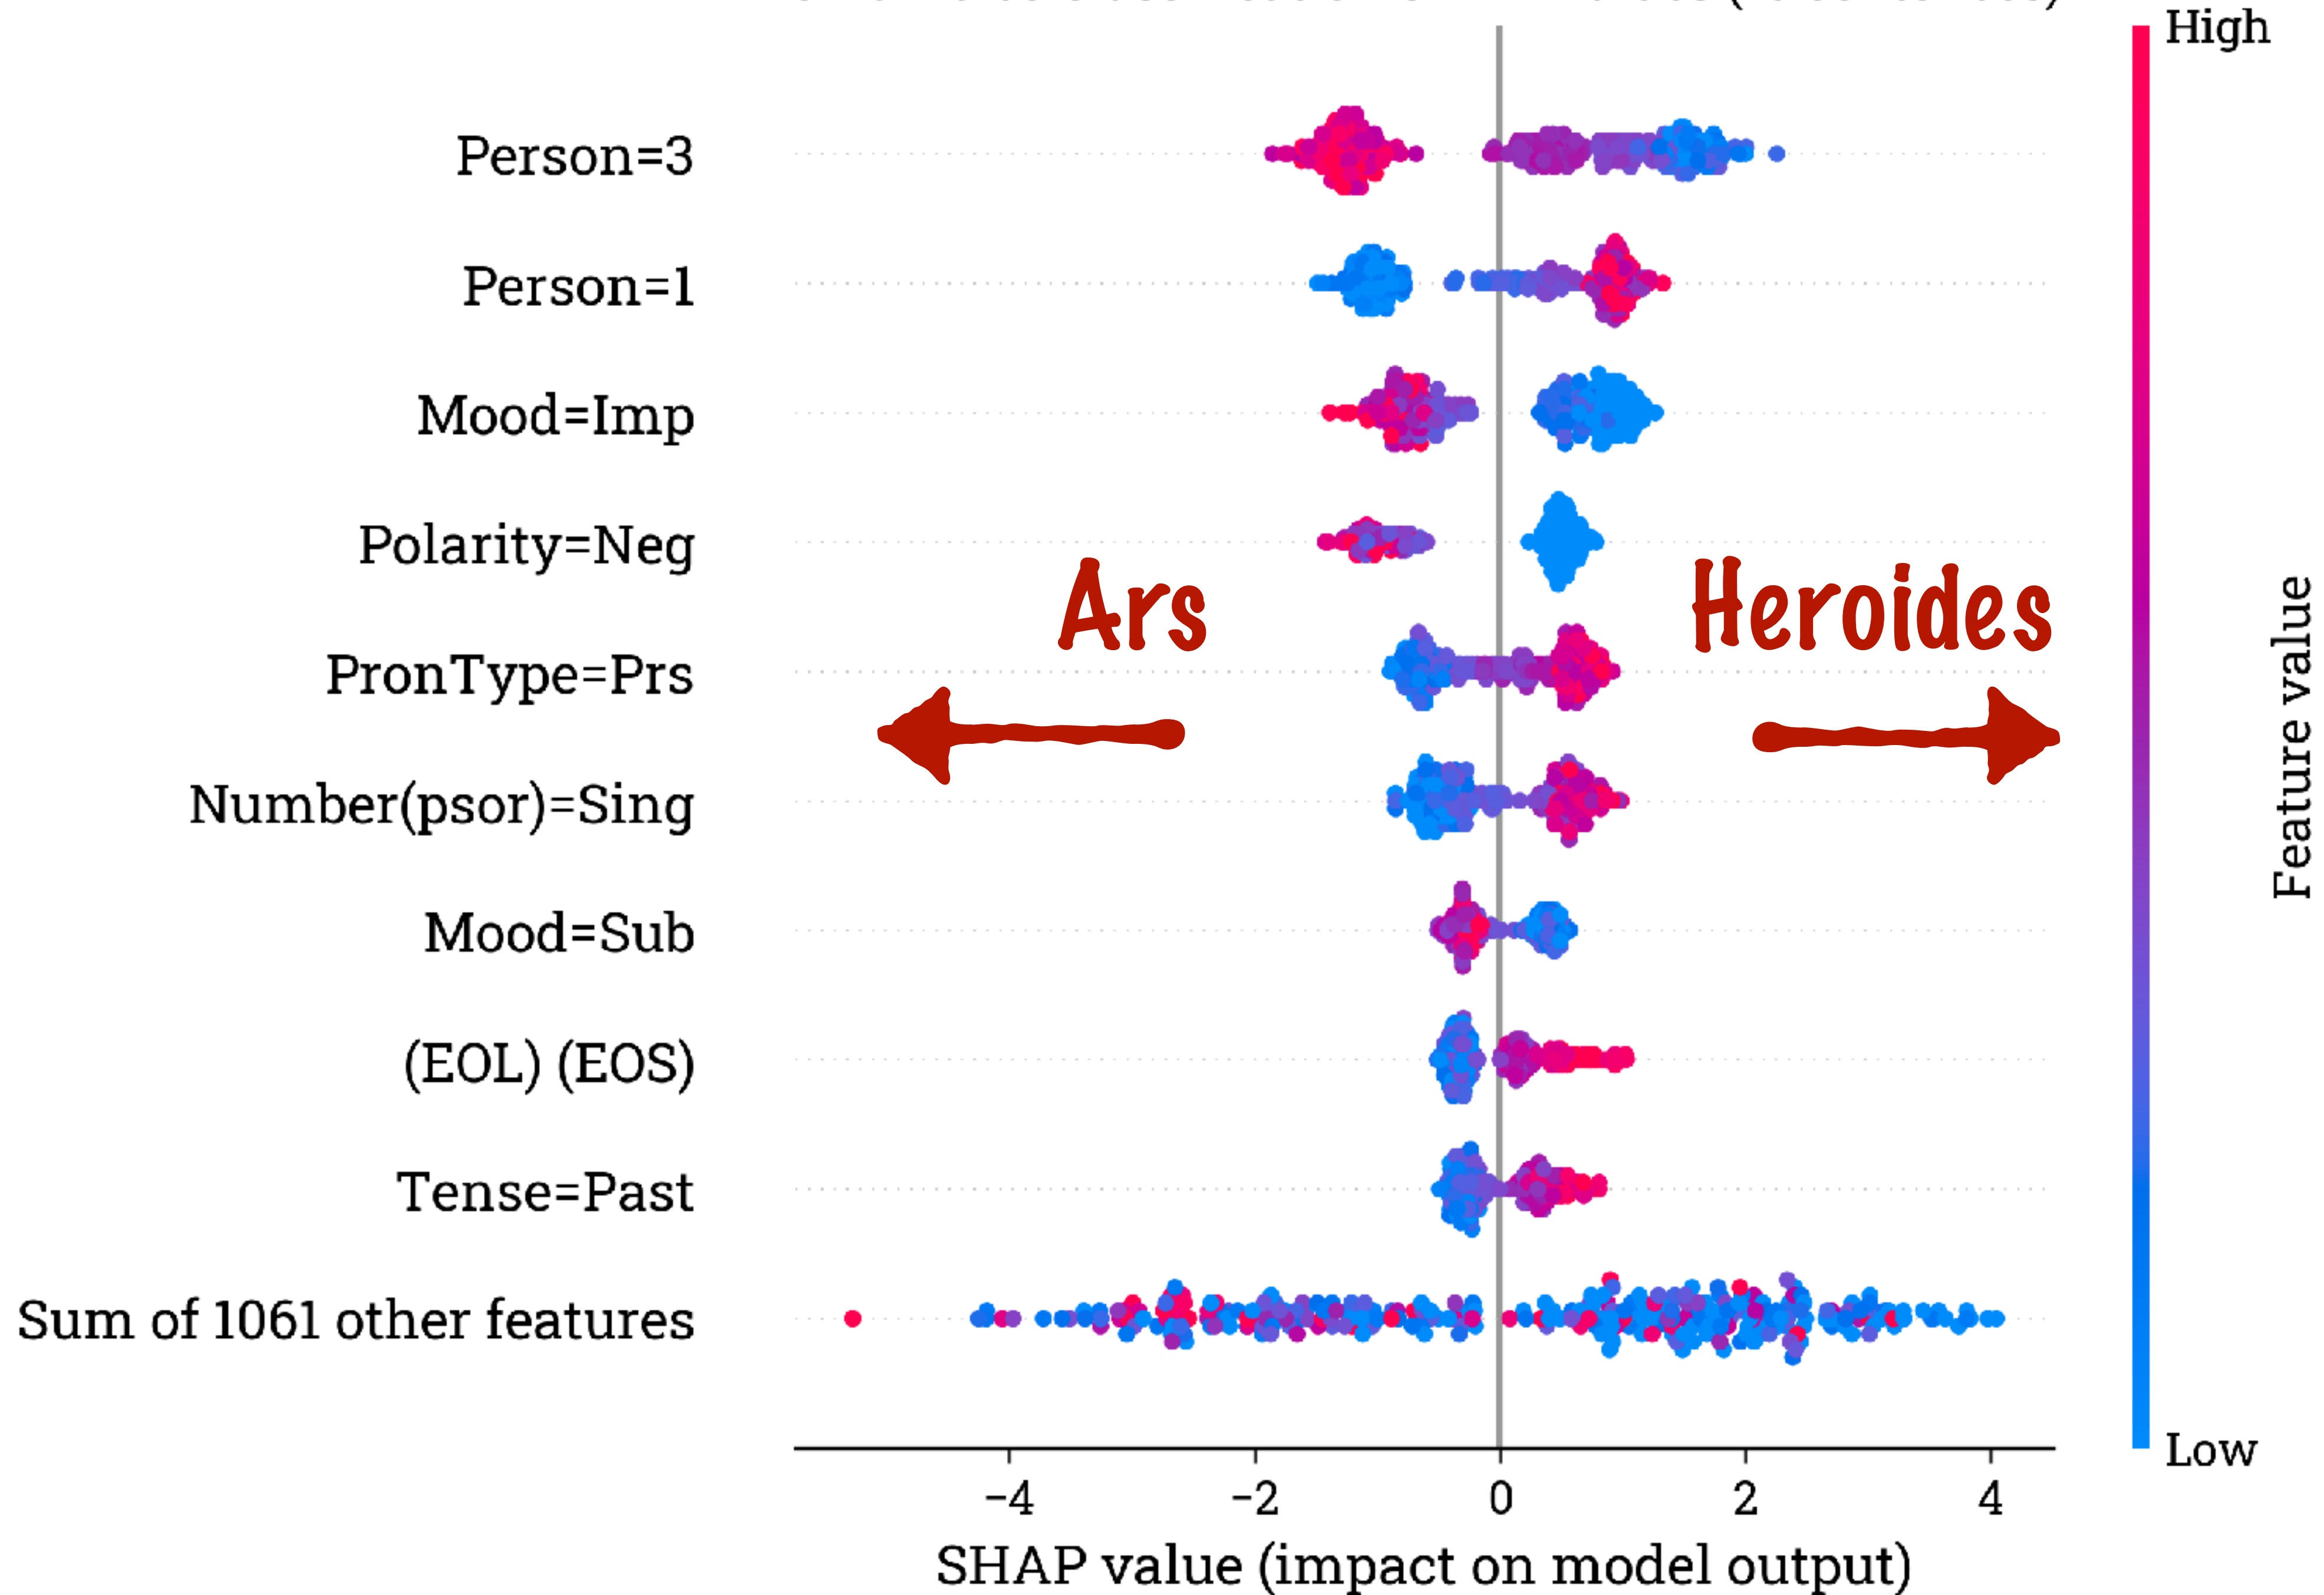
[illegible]

Person=3

Person=1

Mood=Imp

Polarity=Neg

PronType=Prs

Number(psor)=Sing

Mood=Sub

(EOL) (EOS)

Tense=Past

Sum of 1061 other features

Ars

Heroides

−4 −2 0 2 4

SHAP value (impact on model output)

High

Feature value

Low